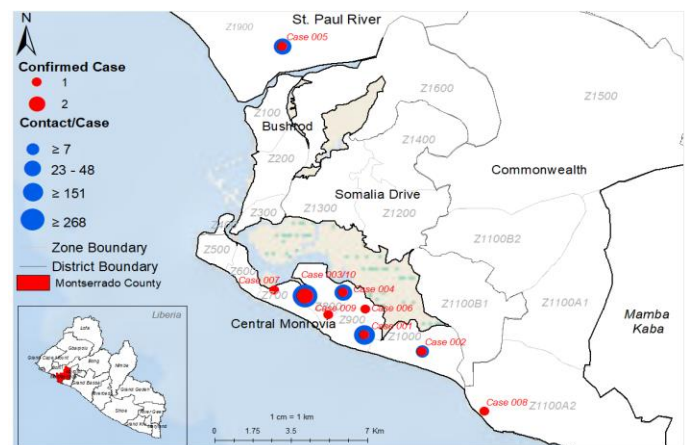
N

Confirmed Case
1
2
Contact/Case
≥ 7
23 - 48
≥ 151
≥ 268
Zone Boundary
District Boundary
Montserrado County

St. Paul River
Z1900
Case 005
Z1600
Z1500
Z100
Bushrod
Z1400
Z200
Commonwealth
Somalia Drive
Z300
Z1300
Z1200
Z1100B2
Z500
Z600
Case 007
Case 003/10
Case 004
Z700
Case 009
Case 006
Z1100B1
Z1100A1
Central Monrovia
Z900
Case 001
Z1000
Case 002
Mamba Kaba
Case 008
Z1100A2
Liberia
1 cm = 1 km
0 1.75 3.5 7 Km